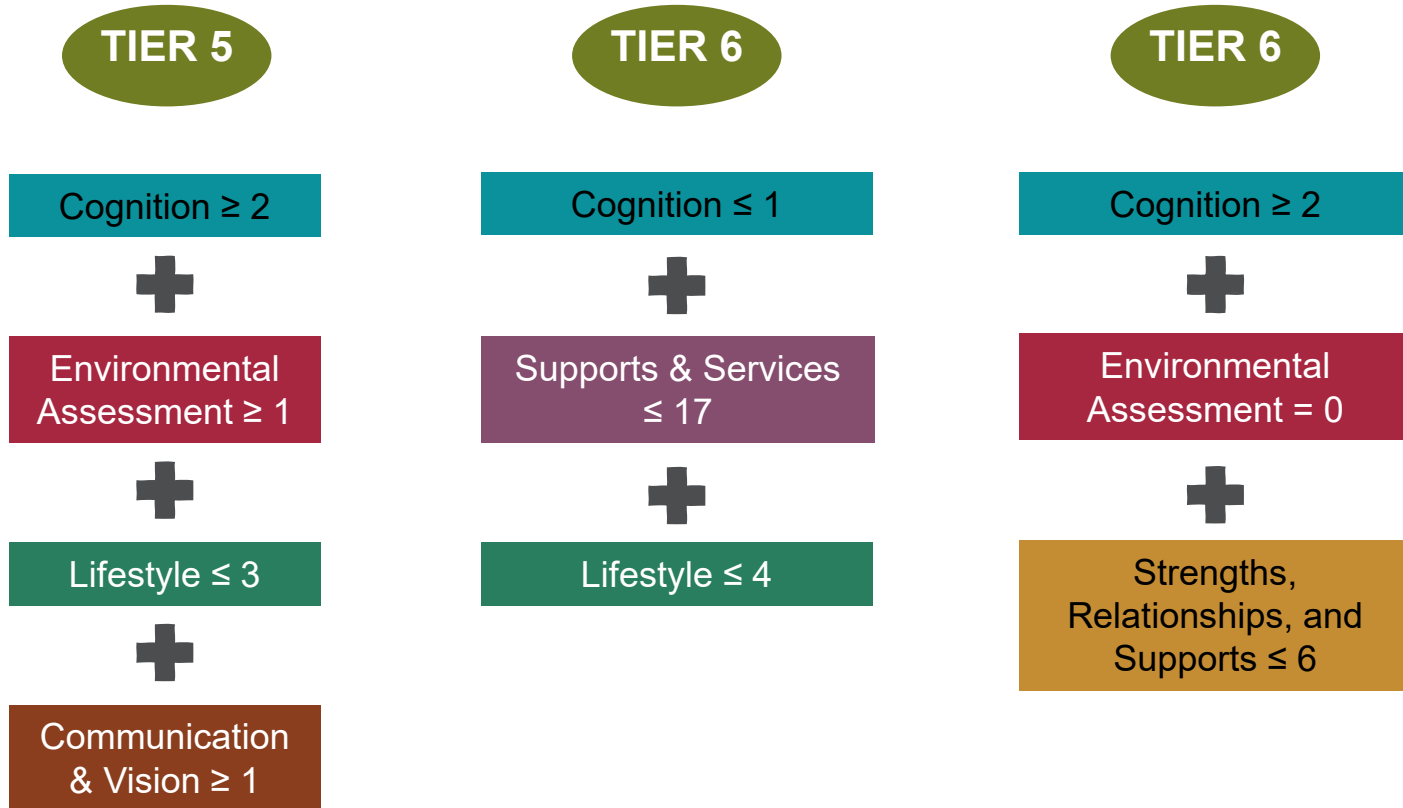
TIER 5

Cognition ≥ 2

Environmental Assessment ≥ 1

Lifestyle ≤ 3

Communication & Vision ≥ 1

TIER 6

Cognition ≤ 1

Supports & Services ≤ 17

Lifestyle ≤ 4

TIER 6

Cognition ≥ 2

Environmental Assessment = 0

Strengths, Relationships, and Supports ≤ 6